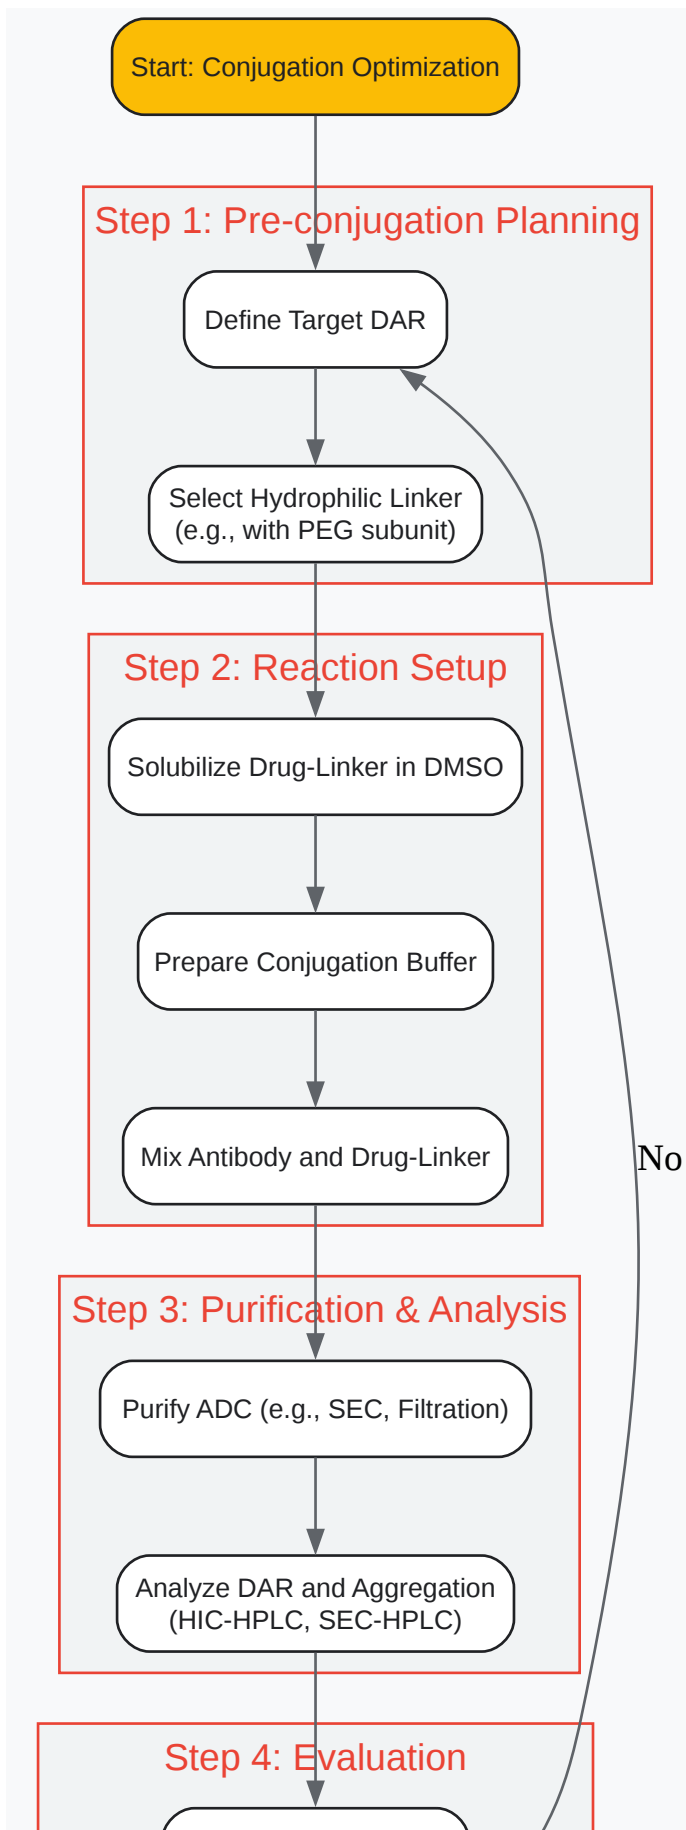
Start: Conjugation Optimization

Step 1: Pre-conjugation Planning

Define Target DAR

Select Hydrophilic Linker (e.g., with PEG subunit)

Step 2: Reaction Setup

Solubilize Drug-Linker in DMSO

Prepare Conjugation Buffer

Mix Antibody and Drug-Linker

No

Step 3: Purification & Analysis

Purify ADC (e.g., SEC, Filtration)

Analyze DAR and Aggregation (HIC-HPLC, SEC-HPLC)

Step 4: Evaluation